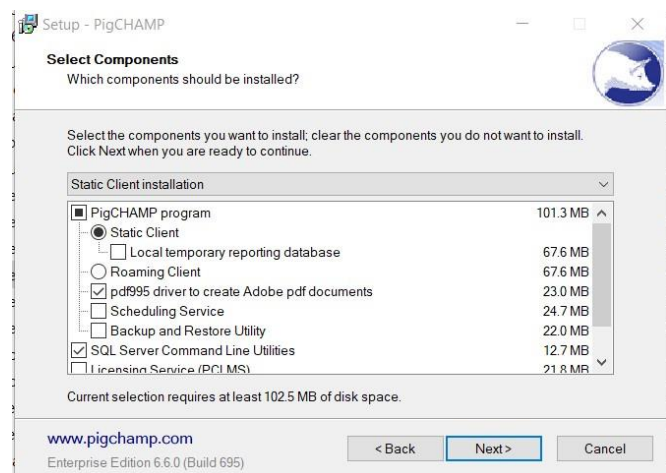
Setup - PigCHAMP

Select Components
Which components should be installed?

Select the components you want to install; clear the components you do not want to install. Click Next when you are ready to continue.

Static Client installation

| | |
|---|---|
| PigCHAMP program | 101.3 MB |
| Static Client | |
| Local temporary reporting database | 67.6 MB |
| Roaming Client | 67.6 MB |
| pdf995 driver to create Adobe pdf documents | 23.0 MB |
| Scheduling Service | 24.7 MB |
| Backup and Restore Utility | 22.0 MB |
| SQL Server Command Line Utilities | 12.7 MB |
| Licensing Service (PCLMS) | 21.8 MB |

Current selection requires at least 102.5 MB of disk space.

www.pigchamp.com
Enterprise Edition 6.6.0 (Build 695)

< Back
Next >
Cancel